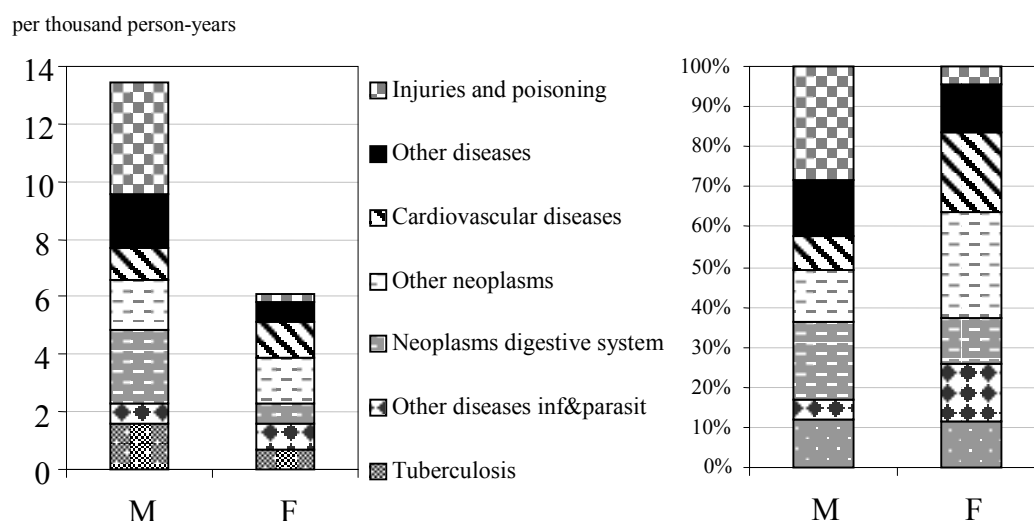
per thousand person-years

14
12
10
8
6
4
2
0

M
F

Injuries and poisoning
Other diseases
Cardiovascular diseases
Other neoplasms
Neoplasms digestive system
Other diseases inf&parasit
Tuberculosis

100%
90%
80%
70%
60%
50%
40%
30%
20%
10%
0%

M
F